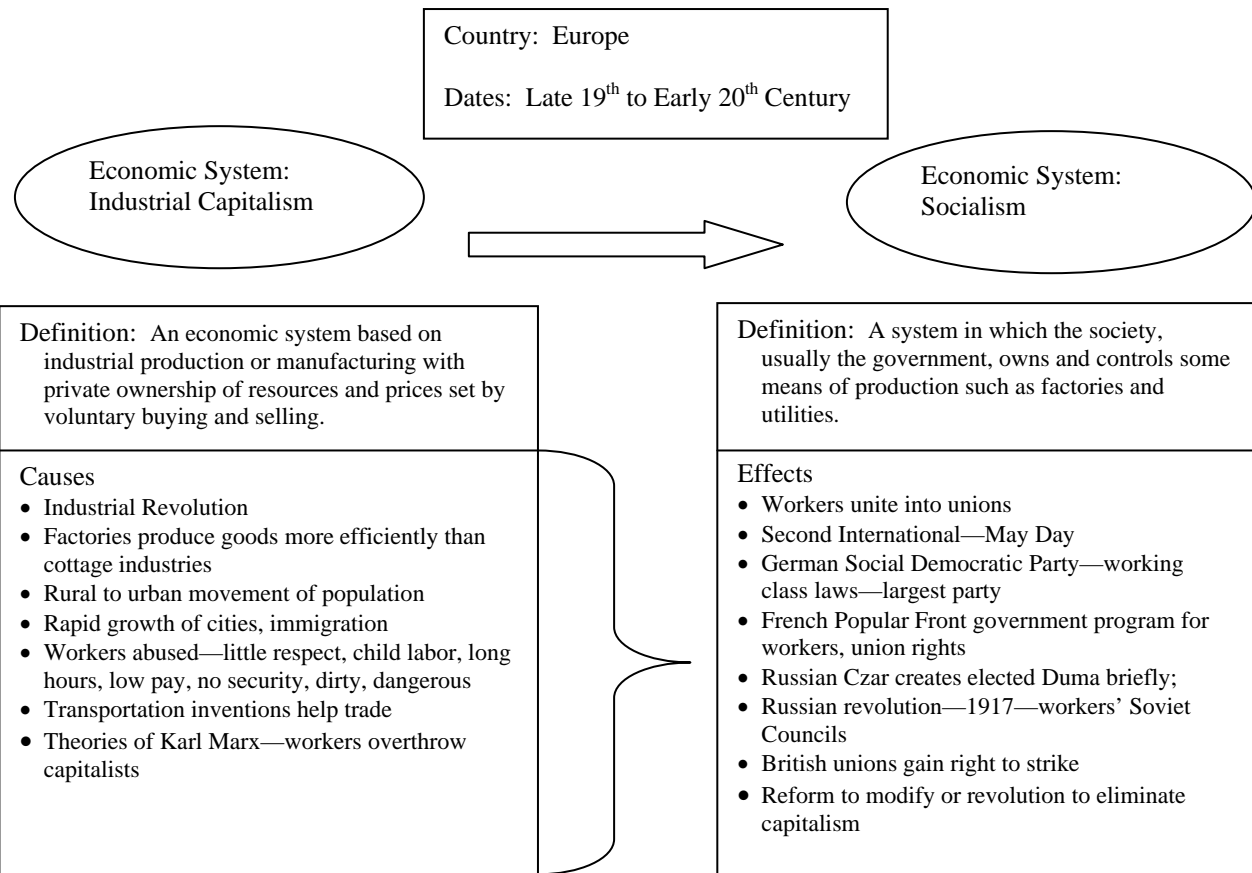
Country: Europe

Dates: Late $19^{th}$ to Early $20^{th}$ Century

Economic System: Industrial Capitalism

Economic System: Socialism

Definition: An economic system based on industrial production or manufacturing with private ownership of resources and prices set by voluntary buying and selling.

Causes
- Industrial Revolution
- Factories produce goods more efficiently than cottage industries
- Rural to urban movement of population
- Rapid growth of cities, immigration
- Workers abused—little respect, child labor, long hours, low pay, no security, dirty, dangerous
- Transportation inventions help trade
- Theories of Karl Marx—workers overthrow capitalists

Definition: A system in which the society, usually the government, owns and controls some means of production such as factories and utilities.

Effects
- Workers unite into unions
- Second International—May Day
- German Social Democratic Party—working class laws—largest party
- French Popular Front government program for workers, union rights
- Russian Czar creates elected Duma briefly;
- Russian revolution—1917—workers' Soviet Councils
- British unions gain right to strike
- Reform to modify or revolution to eliminate capitalism